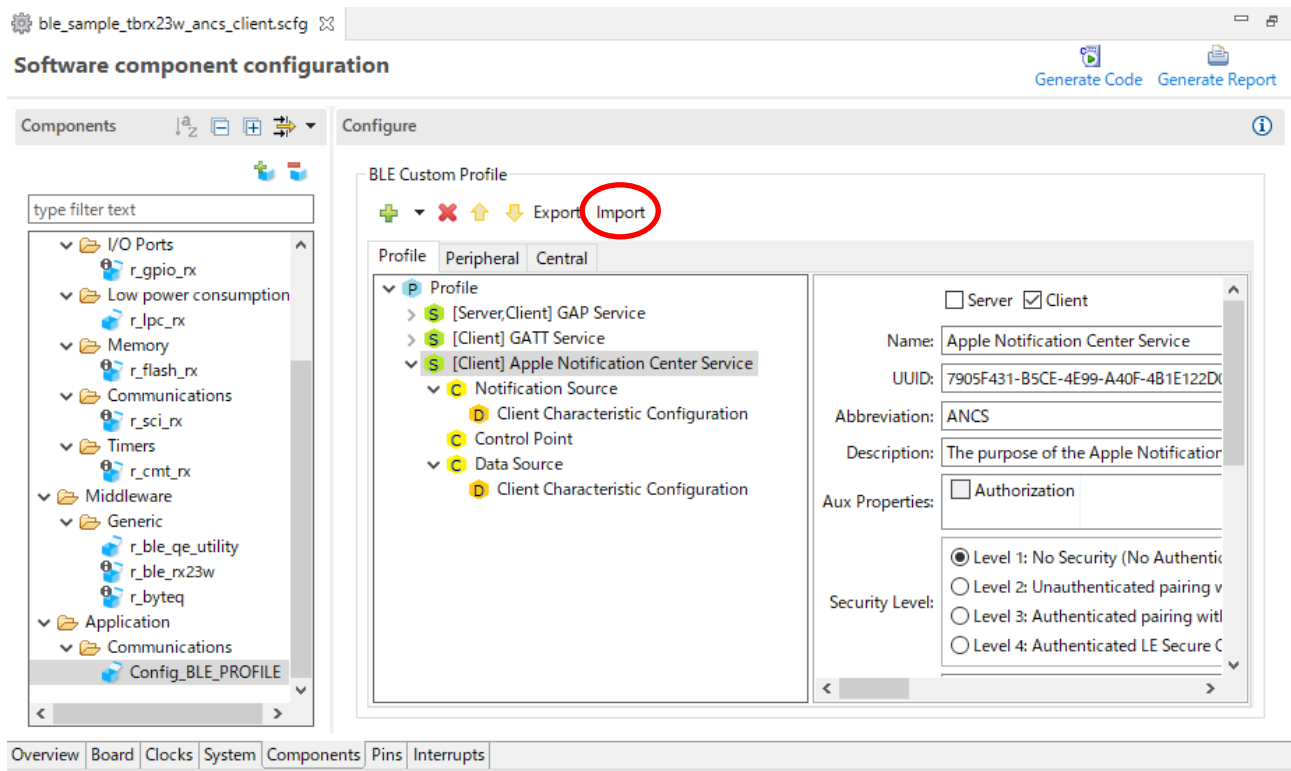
ble_sample_tbrx23w_ancs_client.scfg

Software component configuration

Generate Code Generate Report

Components

type filter text

I/O Ports
r_gpio_rx
Low power consumption
r_lpc_rx
Memory
r_flash_rx
Communications
r_sci_rx
Timers
r_cmt_rx
Middleware
Generic
r_ble_qe_utility
r_ble_rx23w
r_byteq
Application
Communications
Config_BLE_PROFILE

Configure

BLE Custom Profile

Export Import

Profile Peripheral Central

P Profile
S [Server,Client] GAP Service
S [Client] GATT Service
S [Client] Apple Notification Center Service
C Notification Source
D Client Characteristic Configuration
C Control Point
C Data Source
D Client Characteristic Configuration

Server Client

Name: Apple Notification Center Service

UUID: 7905F431-B5CE-4E99-A40F-4B1E122D0

Abbreviation: ANCS

Description: The purpose of the Apple Notification

Aux Properties: Authorization

Security Level: Level 1: No Security (No Authentic
Level 2: Unauthenticated pairing w
Level 3: Authenticated pairing with
Level 4: Authenticated LE Secure C

Overview Board Clocks System Components Pins Interrupts